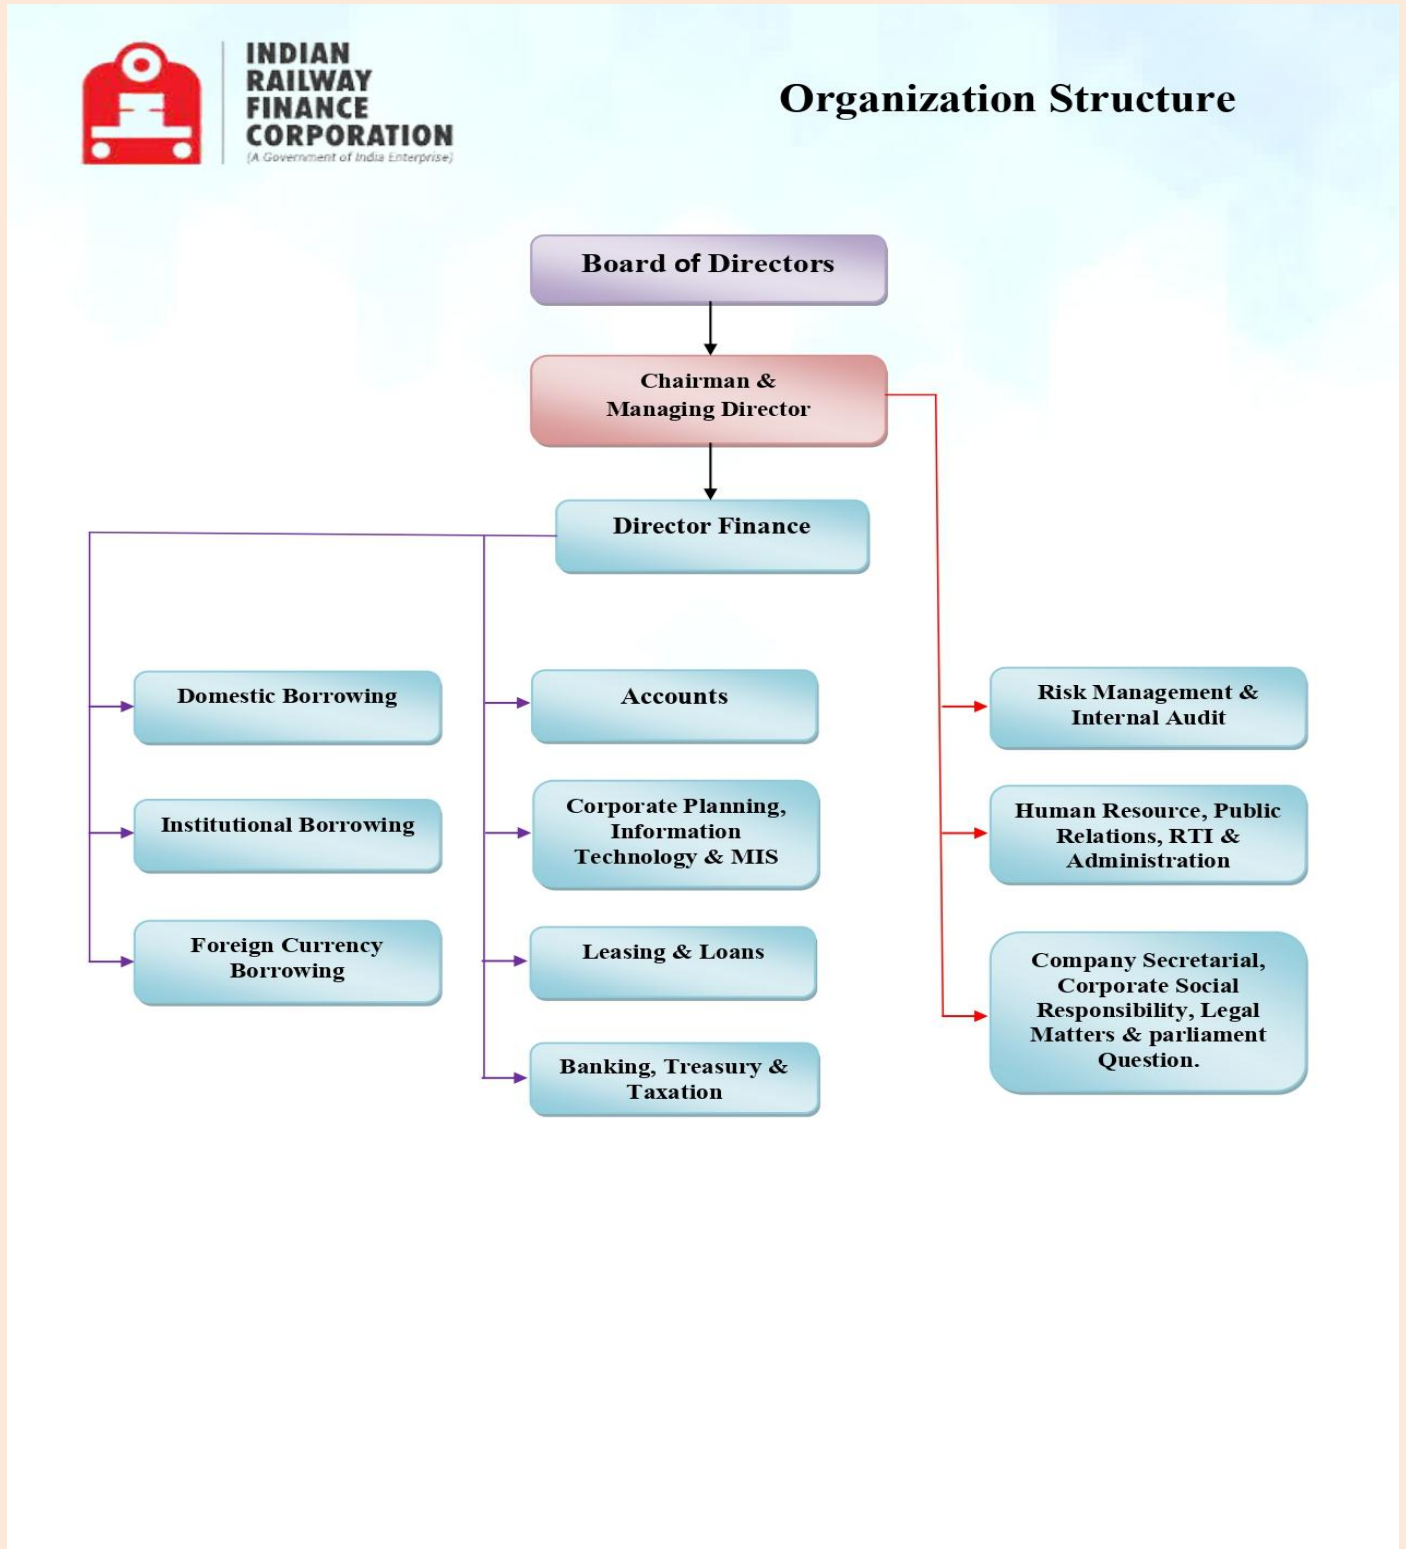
INDIAN RAILWAY FINANCE CORPORATION
(A Government of India Enterprise)

Organization Structure

Board of Directors

Chairman & Managing Director

Director Finance

Domestic Borrowing

Institutional Borrowing

Foreign Currency Borrowing

Accounts

Corporate Planning, Information Technology & MIS

Leasing & Loans

Banking, Treasury & Taxation

Risk Management & Internal Audit

Human Resource, Public Relations, RTI & Administration

Company Secretarial, Corporate Social Responsibility, Legal Matters & parliament Question.